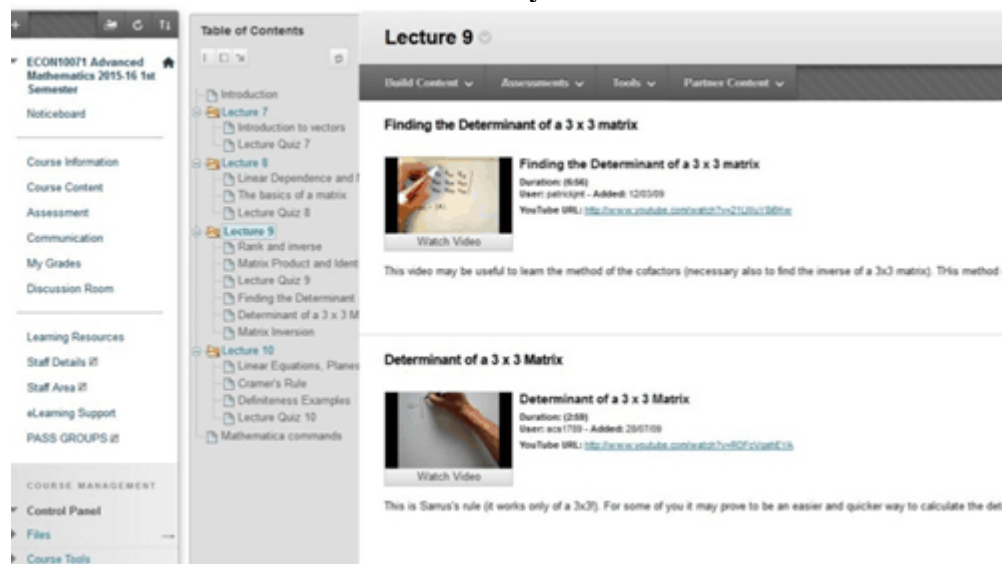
ECON10071 Advanced Mathematics 2015-16 1st Semester

Noticeboard

Course Information
Course Content
Assessment
Communication
My Grades
Discussion Room

Learning Resources
Staff Details
Staff Area
eLearning Support
PASS GROUPS

COURSE MANAGEMENT
Control Panel
Files
Course Tools

Table of Contents

Introduction
Lecture 7
Introduction to vectors
Lecture Quiz 7
Lecture 8
Linear Dependence and I
The basics of a matrix
Lecture Quiz 8
Lecture 9
Rank and inverse
Matrix Product and Ident
Lecture Quiz 9
Finding the Determinant
Determinant of a 3 x 3 M
Matrix Inversion
Lecture 10
Linear Equations, Planes
Cramer's Rule
Definiteness Examples
Lecture Quiz 10
Mathematica commands

Lecture 9

Build Content Assessments Tools Partner Content

Finding the Determinant of a 3 x 3 matrix

Finding the Determinant of a 3 x 3 matrix
Duration: (6:56)
User: patrickjmt - Added: 12/03/09
YouTube URL: http://www.youtube.com/watch?v=21LWuY5BNw

Watch Video

This video may be useful to learn the method of the cofactors (necessary also to find the inverse of a 3x3 matrix). THis method

Determinant of a 3 x 3 Matrix

Determinant of a 3 x 3 Matrix
Duration: (2:59)
User: acs1789 - Added: 28/07/09
YouTube URL: http://www.youtube.com/watch?v=ROFcVqehEVA

Watch Video

This is Sarrus's rule (it works only of a 3x3!). For some of you it may prove to be an easier and quicker way to calculate the det